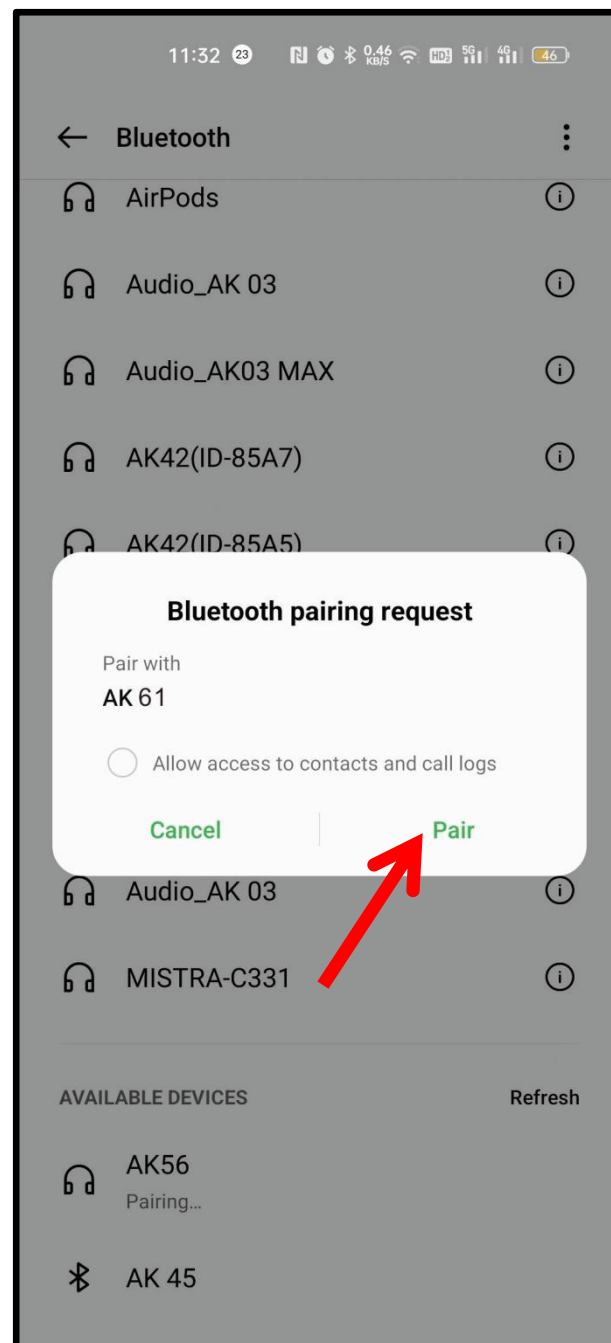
11:32 23 0.46 KB/S HD 5G 4G 46

Bluetooth

AirPods

Audio_AK 03

Audio_AK03 MAX

AK42(ID-85A7)

AK42(ID-85A5)

Bluetooth pairing request

Pair with

AK 61

Allow access to contacts and call logs

Cancel

Pair

Audio_AK 03

MISTRA-C331

AVAILABLE DEVICES

Refresh

AK56

Pairing...

AK 45